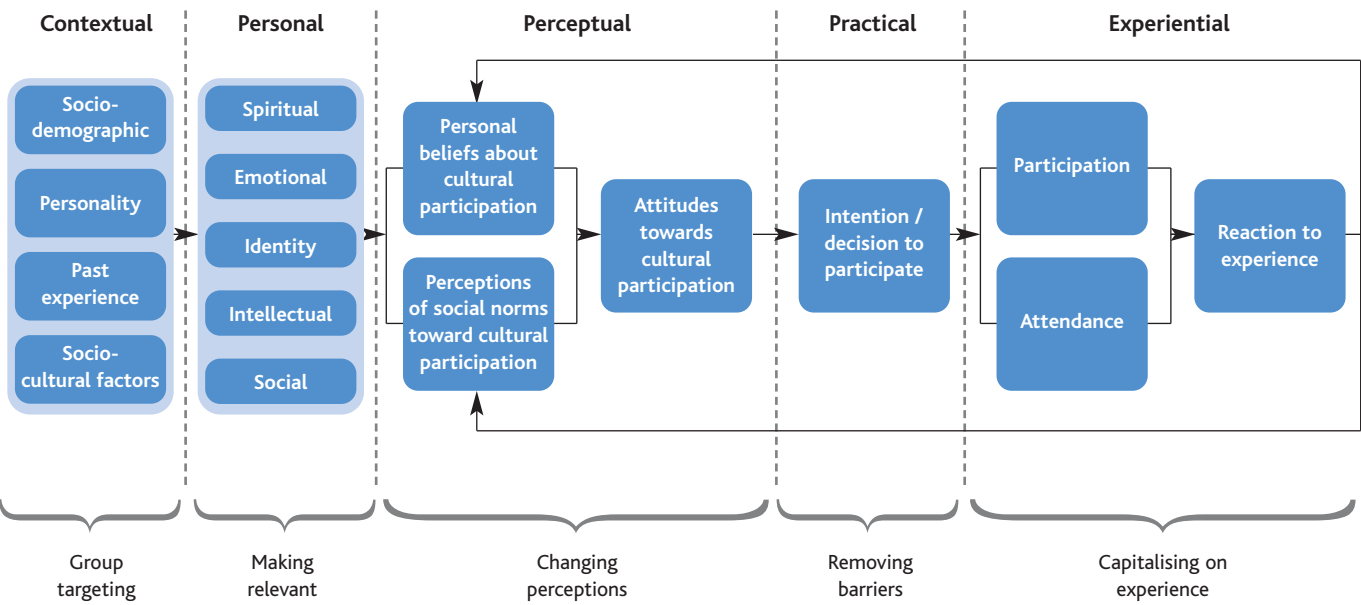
Contextual

Socio-demographic

Personality

Past experience

Socio-cultural factors

Group targeting

Personal

Spiritual

Emotional

Identity

Intellectual

Social

Making relevant

Perceptual

Personal beliefs about cultural participation

Perceptions of social norms toward cultural participation

Attitudes towards cultural participation

Changing perceptions

Practical

Intention / decision to participate

Removing barriers

Experiential

Participation

Attendance

Reaction to experience

Capitalising on experience